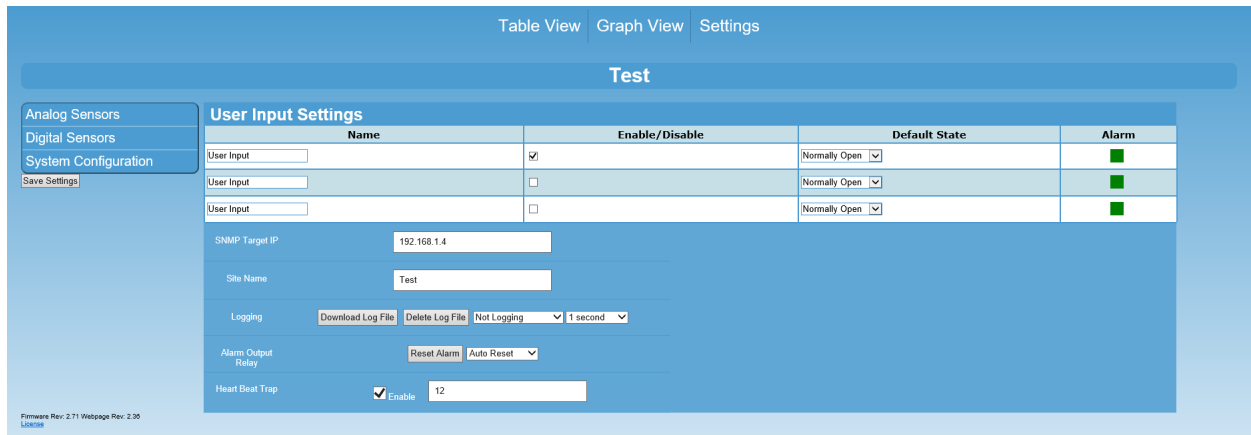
Table View | Graph View | Settings

Test

Analog Sensors
Digital Sensors
System Configuration
Save Settings

User Input Settings

| Name | Enable/Disable | Default State | Alarm |
|---|---|---|---|
| User Input | ☑ | Normally Open | |
| User Input | ☐ | Normally Open | |
| User Input | ☐ | Normally Open | |

SNMP Target IP 192.168.1.4

Site Name Test

Logging Download Log File Delete Log File Not Logging 1 second

Alarm Output Relay Reset Alarm Auto Reset

Heart Beat Trap Enable 12

Firmware Rev: 2.71 Webpage Rev: 2.36
License